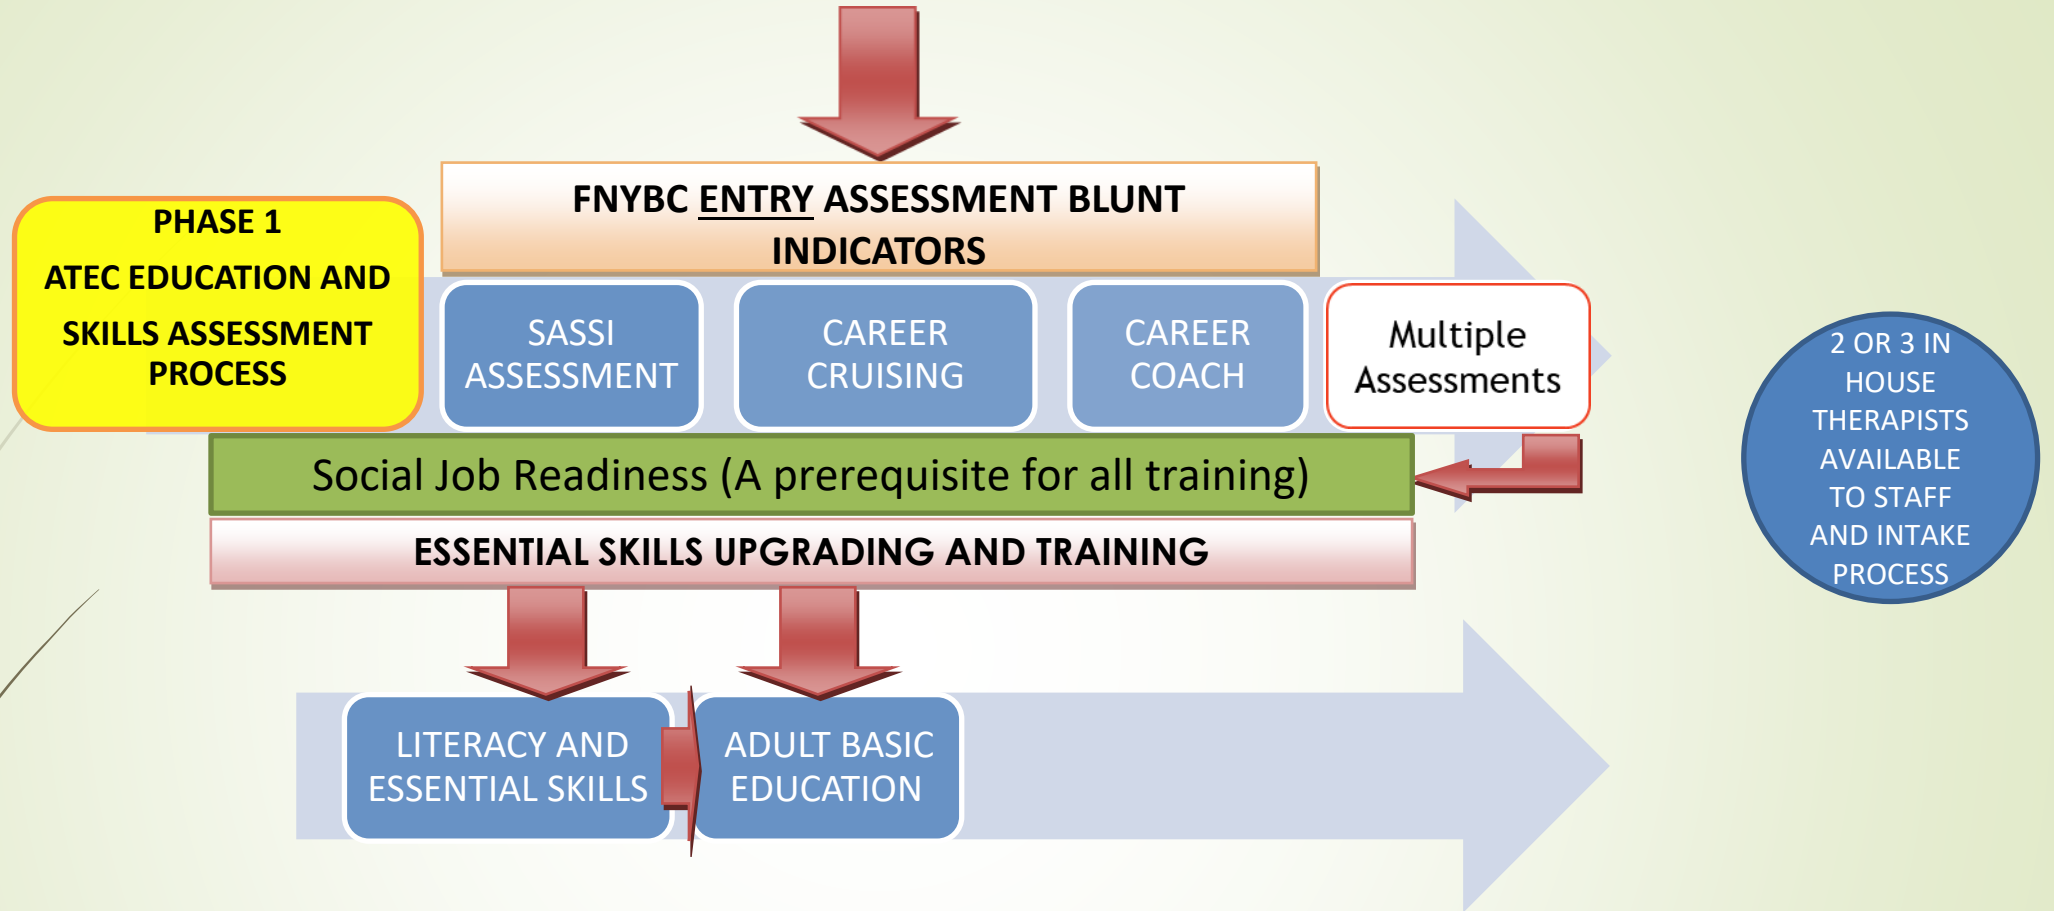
PHASE 1
ATEC EDUCATION AND SKILLS ASSESSMENT PROCESS

FNYBC ENTRY ASSESSMENT BLUNT INDICATORS

SASSI ASSESSMENT

CAREER CRUISING

CAREER COACH

Multiple Assessments

2 OR 3 IN HOUSE THERAPISTS AVAILABLE TO STAFF AND INTAKE PROCESS

Social Job Readiness (A prerequisite for all training)

ESSENTIAL SKILLS UPGRADING AND TRAINING

LITERACY AND ESSENTIAL SKILLS

ADULT BASIC EDUCATION